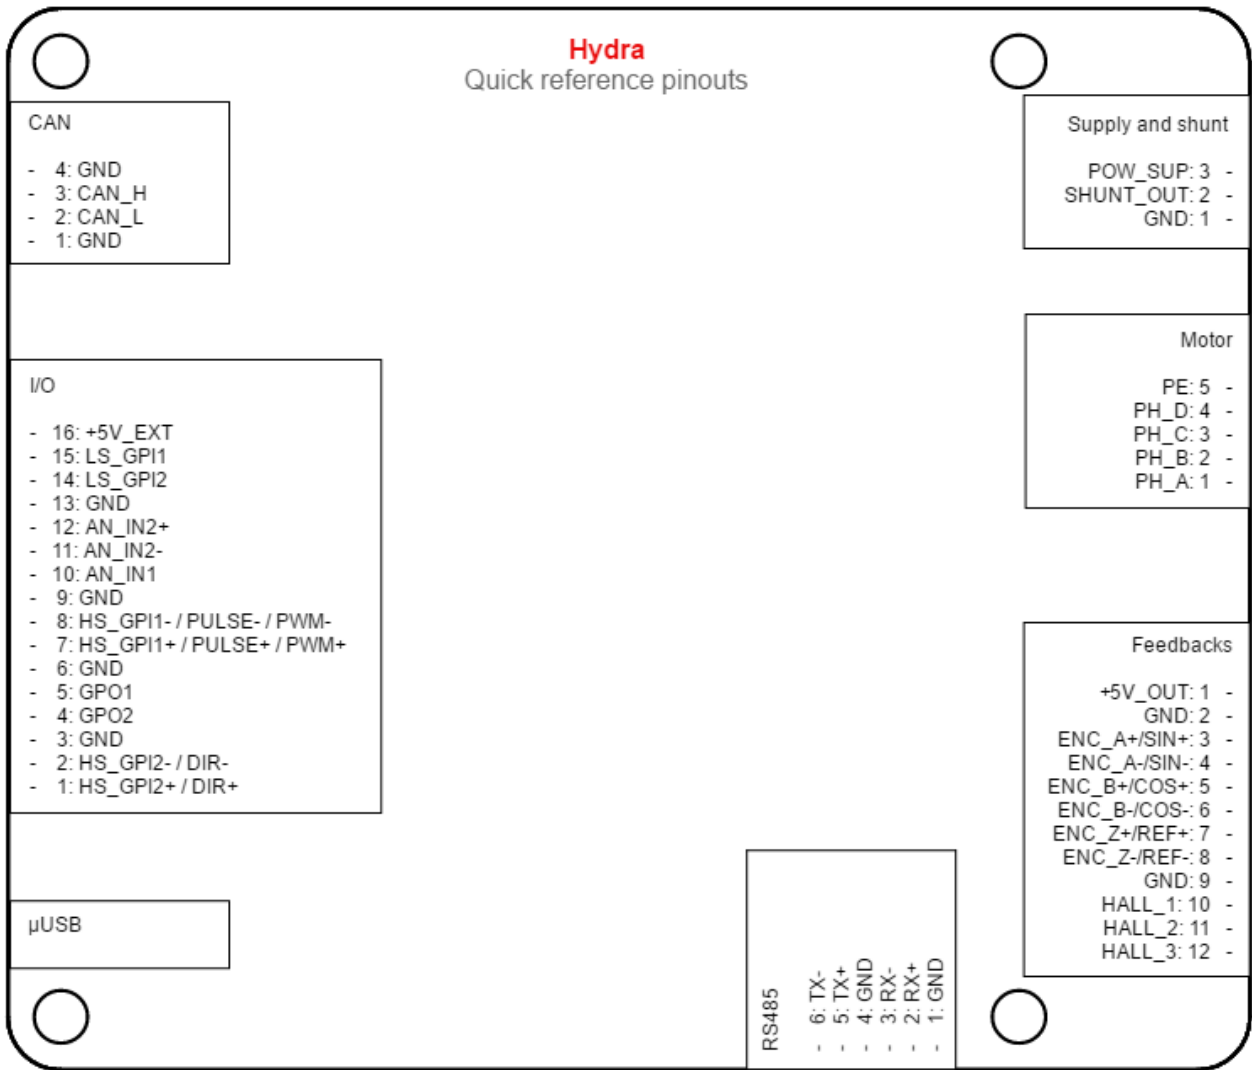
Hydra
Quick reference pinouts

CAN

- 4: GND
- 3: CAN_H
- 2: CAN_L
- 1: GND

Supply and shunt

POW_SUP: 3 -
SHUNT_OUT: 2 -
GND: 1 -

Motor

PE: 5 -
PH_D: 4 -
PH_C: 3 -
PH_B: 2 -
PH_A: 1 -

I/O

- 16: +5V_EXT
- 15: LS_GPI1
- 14: LS_GPI2
- 13: GND
- 12: AN_IN2+
- 11: AN_IN2-
- 10: AN_IN1
- 9: GND
- 8: HS_GPI1- / PULSE- / PWM-
- 7: HS_GPI1+ / PULSE+ / PWM+
- 6: GND
- 5: GPO1
- 4: GPO2
- 3: GND
- 2: HS_GPI2- / DIR-
- 1: HS_GPI2+ / DIR+

Feedbacks

+5V_OUT: 1 -
GND: 2 -
ENC_A+/SIN+: 3 -
ENC_A-/SIN-: 4 -
ENC_B+/COS+: 5 -
ENC_B-/COS-: 6 -
ENC_Z+/REF+: 7 -
ENC_Z-/REF-: 8 -
GND: 9 -
HALL_1: 10 -
HALL_2: 11 -
HALL_3: 12 -

µUSB

RS485

- 6: TX-
- 5: TX+
- 4: GND
- 3: RX-
- 2: RX+
- 1: GND